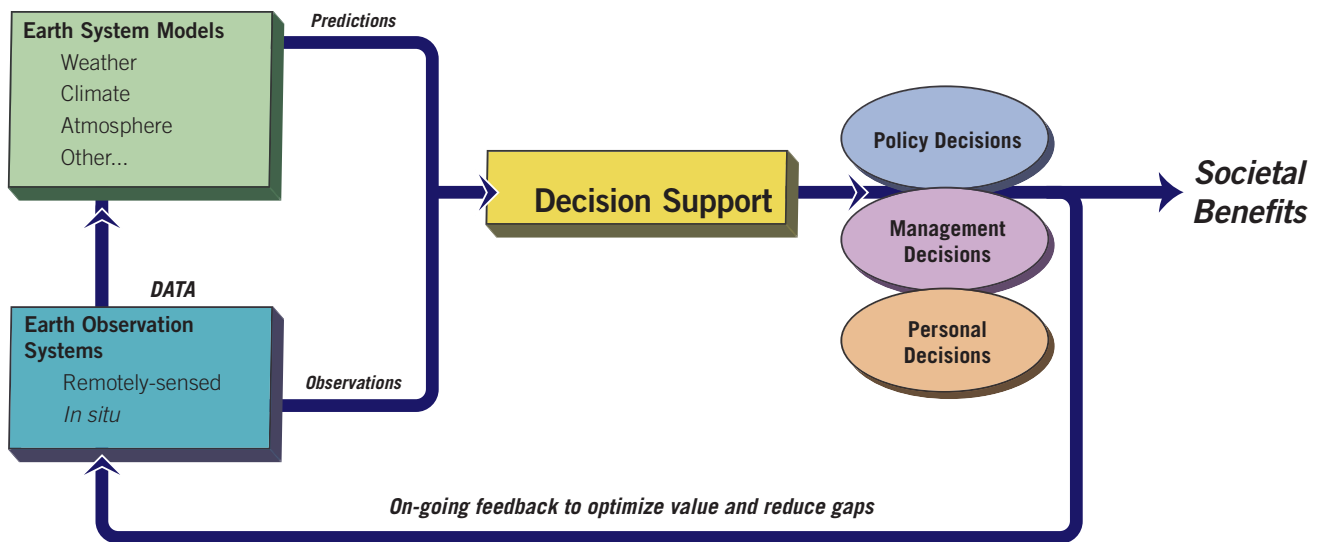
Earth System Models
Weather
Climate
Atmosphere
Other...

Predictions

DATA

Earth Observation Systems
Remotely-sensed
In situ

Observations

Decision Support

Policy Decisions

Management Decisions

Personal Decisions

Societal Benefits

On-going feedback to optimize value and reduce gaps